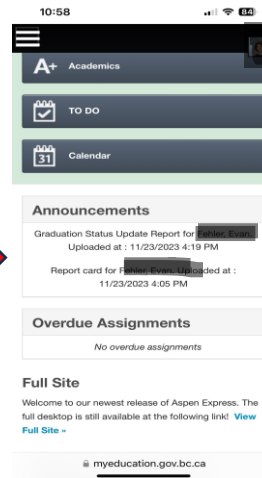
10:58

84

A+ Academics

TO DO

31 Calendar

Announcements

Graduation Status Update Report for Fehler, Evan. Uploaded at : 11/23/2023 4:19 PM

Report card for Fehler, Evan. Uploaded at : 11/23/2023 4:05 PM

Overdue Assignments

No overdue assignments

Full Site

Welcome to our newest release of Aspen Express. The full desktop is still available at the following link! View Full Site »

myeducation.gov.bc.ca